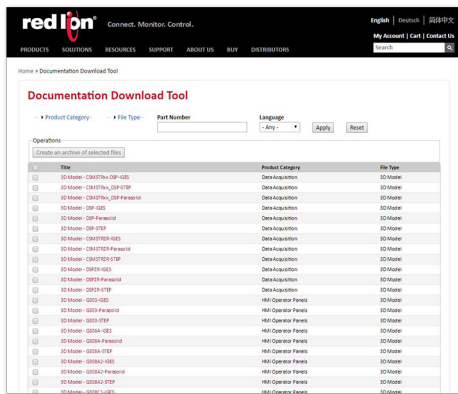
red lion Connect. Monitor. Control.

English | Deutsch | 简体中文

My Account | Cart | Contact Us

PRODUCTS SOLUTIONS RESOURCES SUPPORT ABOUT US BUY DISTRIBUTORS

Search

Home » Documentation Download Tool

Documentation Download Tool

Product Category File Type Part Number Language - Any - Apply Reset

Operations

Create an archive of selected files

| | Title | Product Category | File Type |
|---|---|---|---|
| | 3D Model - CSMSTRxx DSP-IGES | Data Acquisition | 3D Model |
| | 3D Model - CSMSTRxx_DSP-STEP | Data Acquisition | 3D Model |
| | 3D Model - CSMSTRxx_DSP-Parasolid | Data Acquisition | 3D Model |
| | 3D Model - DSP-IGES | Data Acquisition | 3D Model |
| | 3D Model - DSP-Parasolid | Data Acquisition | 3D Model |
| | 3D Model - DSP-STEP | Data Acquisition | 3D Model |
| | 3D Model - CSMSTR2R-IGES | Data Acquisition | 3D Model |
| | 3D Model - CSMSTR2R-Parasolid | Data Acquisition | 3D Model |
| | 3D Model - CSMSTR2R-STEP | Data Acquisition | 3D Model |
| | 3D Model - DSP2R-IGES | Data Acquisition | 3D Model |
| | 3D Model - DSP2R-Parasolid | Data Acquisition | 3D Model |
| | 3D Model - DSP2R-STEP | Data Acquisition | 3D Model |
| | 3D Model - G303-IGES | HMI Operator Panels | 3D Model |
| | 3D Model - G303-Parasolid | HMI Operator Panels | 3D Model |
| | 3D Model - G303-STEP | HMI Operator Panels | 3D Model |
| | 3D Model - G306A-IGES | HMI Operator Panels | 3D Model |
| | 3D Model - G306A-Parasolid | HMI Operator Panels | 3D Model |
| | 3D Model - G306A-STEP | HMI Operator Panels | 3D Model |
| | 3D Model - G308A2-IGES | HMI Operator Panels | 3D Model |
| | 3D Model - G308A2-Parasolid | HMI Operator Panels | 3D Model |
| | 3D Model - G308A2-STEP | HMI Operator Panels | 3D Model |
| | 3D Model - G308C1-IGES | HMI Operator Panels | 3D Model |